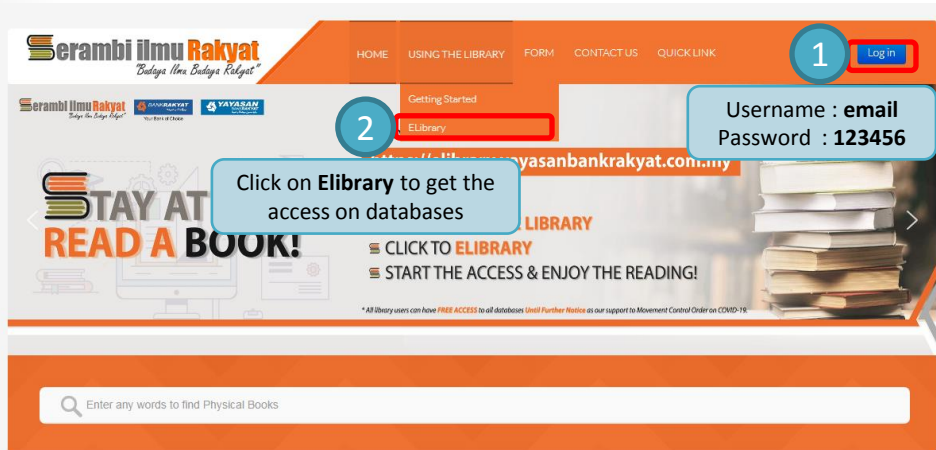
Serambi ilmu Rakyat
"Budaya Ilmu Budaya Rakyat"

HOME USING THE LIBRARY FORM CONTACT US QUICK LINK

1 Log in

Getting Started
ELibrary

2

Username : **email**
Password : **123456**

Serambi ilmu Rakyat
"Budaya Ilmu Budaya Rakyat"
BANKRAKYAT
Your Bank of Choice
YAYASAN

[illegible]elibrary.yayasanbankrakyat.com.my

Click on **Elibrary** to get the access on databases

STAY AT
READ A BOOK!

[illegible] LIBRARY
CLICK TO ELIBRARY
START THE ACCESS & ENJOY THE READING!

* All library users can have FREE ACCESS to all databases Until Further Notice as our support to Movement Control Order on COVID-19.

Enter any words to find Physical Books